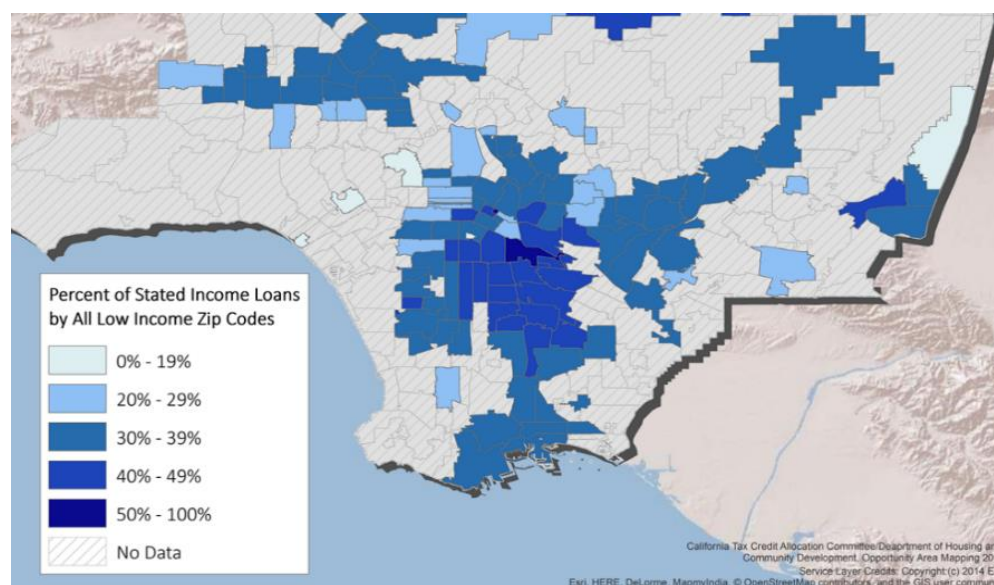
Percent of Stated Income Loans by All Low Income Zip Codes

0% - 19%

20% - 29%

30% - 39%

40% - 49%

50% - 100%

No Data

California Tax Credit Allocation Committee/Department of Housing a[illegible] Community Development, Opportunity Area Mapping 20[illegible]

Service Layer Credits: Copyright (c) 2014 E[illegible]

Esri, HERE, DeLorme, MapmyIndia, © OpenStreetMap contributors, and the GIS user commu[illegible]